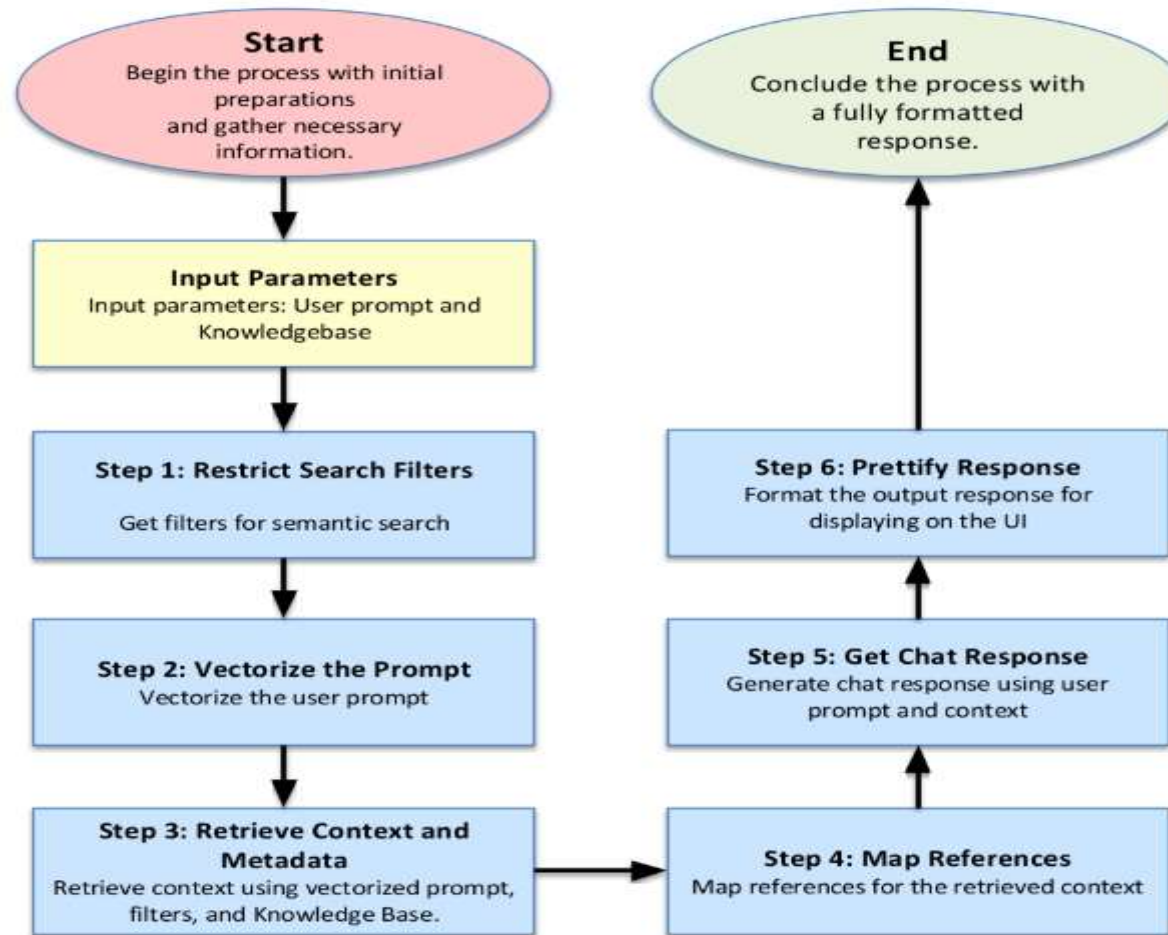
Start
Begin the process with initial preparations and gather necessary information.

Input Parameters
Input parameters: User prompt and Knowledgebase

Step 1: Restrict Search Filters
Get filters for semantic search

Step 2: Vectorize the Prompt
Vectorize the user prompt

Step 3: Retrieve Context and Metadata
Retrieve context using vectorized prompt, filters, and Knowledge Base.

Step 4: Map References
Map references for the retrieved context

Step 5: Get Chat Response
Generate chat response using user prompt and context

Step 6: Prettify Response
Format the output response for displaying on the UI

End
Conclude the process with a fully formatted response.